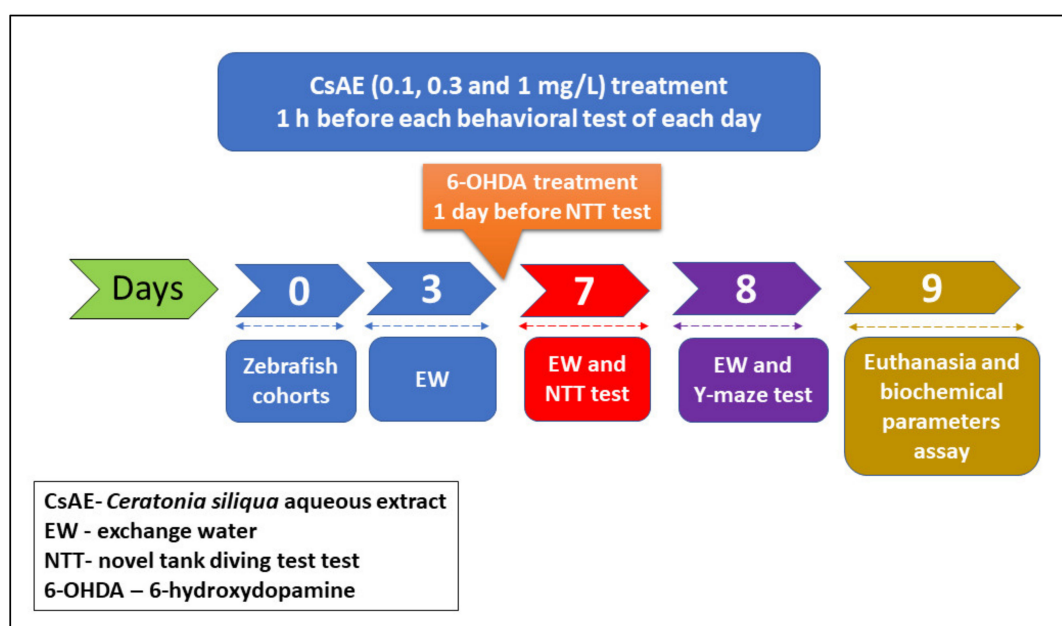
CsAE (0.1, 0.3 and 1 mg/L) treatment
1 h before each behavioral test of each day

6-OHDA treatment
1 day before NTT test

Days

0

3

7

8

9

Zebrafish cohorts

EW

EW and NTT test

EW and Y-maze test

Euthanasia and biochemical parameters assay

CsAE- Ceratonia siliqua aqueous extract
EW - exchange water
NTT- novel tank diving test test
6-OHDA – 6-hydroxydopamine